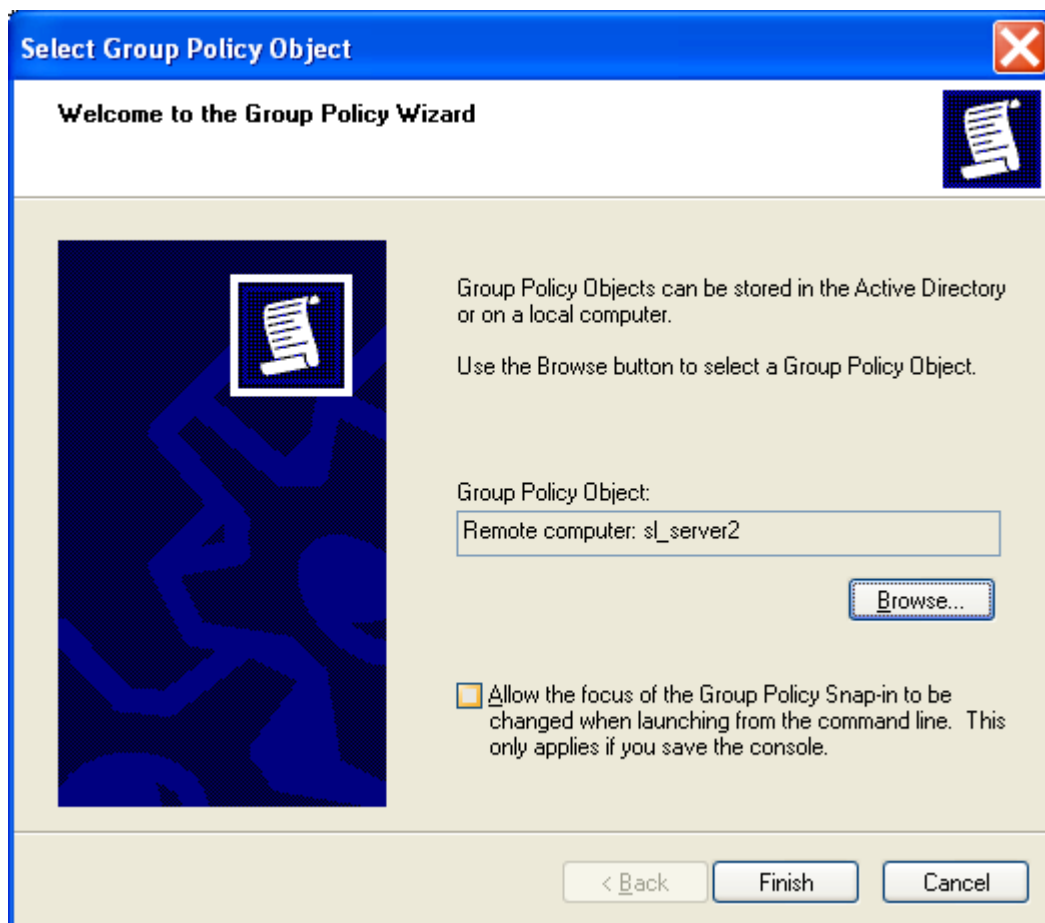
Select Group Policy Object

Welcome to the Group Policy Wizard

Group Policy Objects can be stored in the Active Directory or on a local computer.

Use the Browse button to select a Group Policy Object.

Group Policy Object:

Remote computer: sl_server2

Browse...

Allow the focus of the Group Policy Snap-in to be changed when launching from the command line. This only applies if you save the console.

< Back

Finish

Cancel